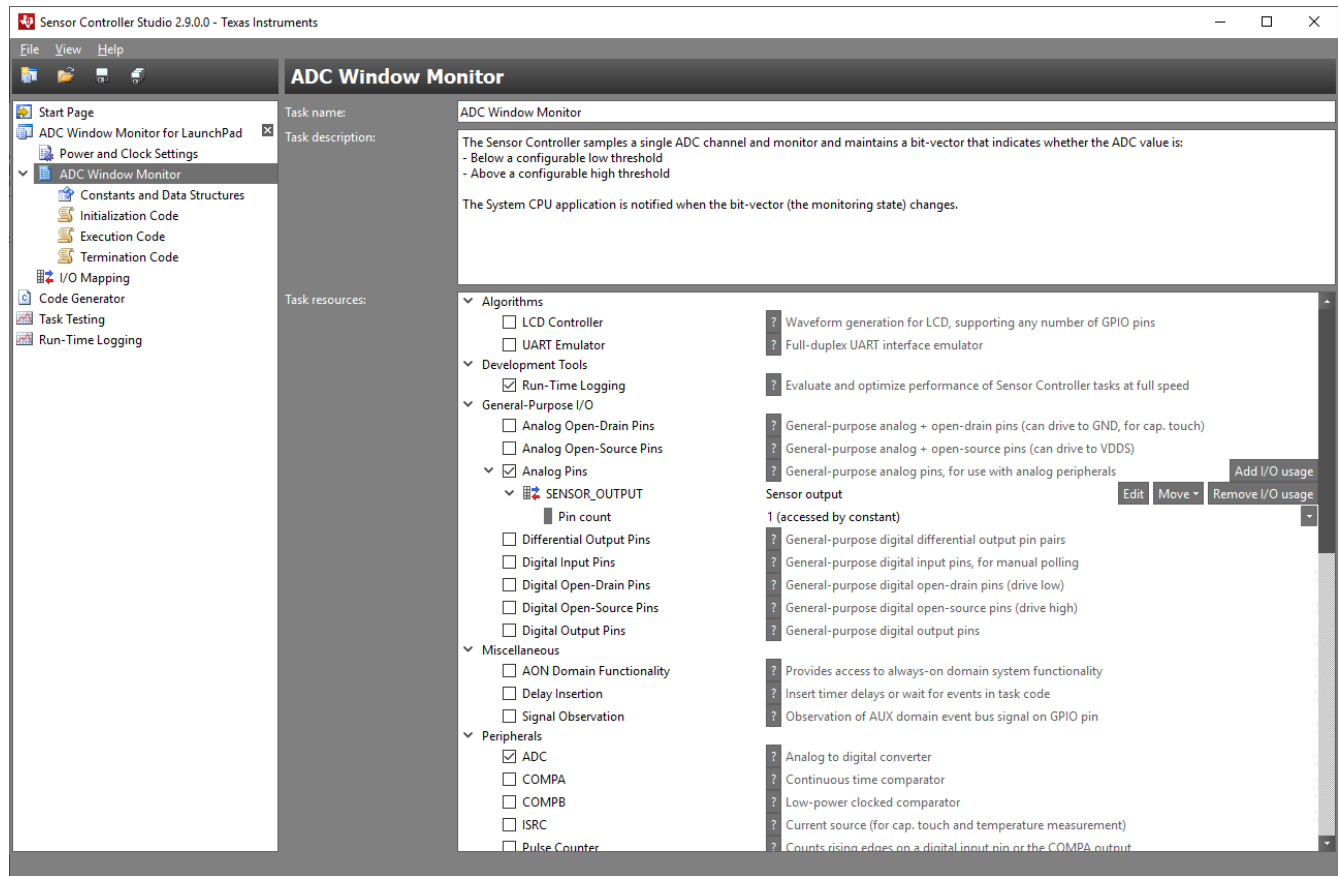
Sensor Controller Studio 2.9.0.0 - Texas Instruments

File View Help

ADC Window Monitor

Start Page
ADC Window Monitor for LaunchPad
Power and Clock Settings
ADC Window Monitor
Constants and Data Structures
Initialization Code
Execution Code
Termination Code
I/O Mapping
Code Generator
Task Testing
Run-Time Logging

Task name: ADC Window Monitor

Task description: The Sensor Controller samples a single ADC channel and monitor and maintains a bit-vector that indicates whether the ADC value is:
- Below a configurable low threshold
- Above a configurable high threshold

The System CPU application is notified when the bit-vector (the monitoring state) changes.

Task resources:

Algorithms
LCD Controller ? Waveform generation for LCD, supporting any number of GPIO pins
UART Emulator ? Full-duplex UART interface emulator
Development Tools
Run-Time Logging ? Evaluate and optimize performance of Sensor Controller tasks at full speed
General-Purpose I/O
Analog Open-Drain Pins ? General-purpose analog + open-drain pins (can drive to GND, for cap. touch)
Analog Open-Source Pins ? General-purpose analog + open-source pins (can drive to VDDS)
Analog Pins ? General-purpose analog pins, for use with analog peripherals Add I/O usage
SENSOR_OUTPUT Sensor output Edit Move Remove I/O usage
Pin count 1 (accessed by constant)
Differential Output Pins ? General-purpose digital differential output pin pairs
Digital Input Pins ? General-purpose digital input pins, for manual polling
Digital Open-Drain Pins ? General-purpose digital open-drain pins (drive low)
Digital Open-Source Pins ? General-purpose digital open-source pins (drive high)
Digital Output Pins ? General-purpose digital output pins
Miscellaneous
AON Domain Functionality ? Provides access to always-on domain system functionality
Delay Insertion ? Insert timer delays or wait for events in task code
Signal Observation ? Observation of AUX domain event bus signal on GPIO pin
Peripherals
ADC ? Analog to digital converter
COMPA ? Continuous time comparator
COMPB ? Low-power clocked comparator
ISRC ? Current source (for cap. touch and temperature measurement)
Pulse Counter ? Counts rising edges on a digital input pin or the COMPA output